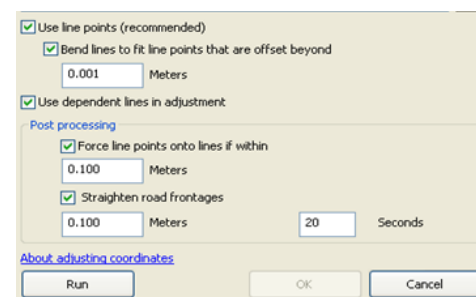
Use line points (recommended)

Bend lines to fit line points that are offset beyond

0.001 Meters

Use dependent lines in adjustment

Post processing

Force line points onto lines if within

0.100 Meters

Straighten road frontages

0.100 Meters 20 Seconds

About adjusting coordinates

Run OK Cancel